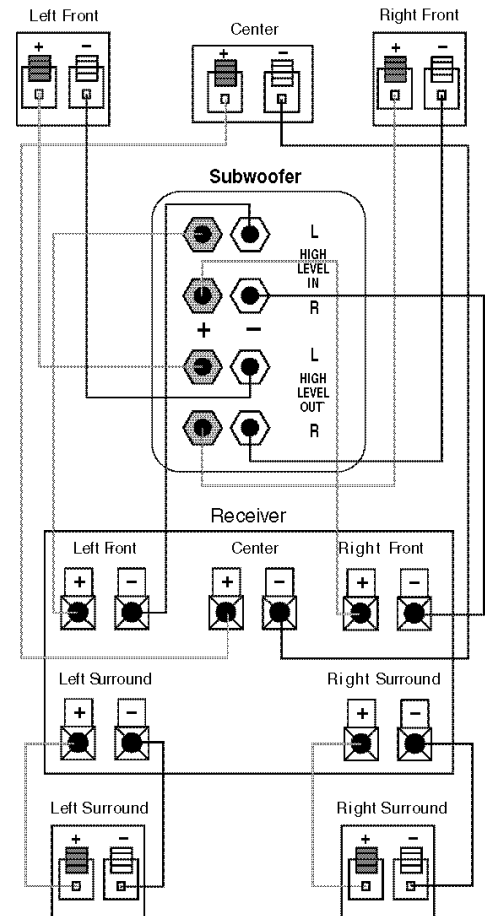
Left Front

+ −

Center

+ −

Right Front

+ −

Subwoofer

L

HIGH LEVEL IN

R

+ −

L

HIGH LEVEL OUT

R

Receiver

Left Front

+ −

Center

+ −

Right Front

+ −

Left Surround

+ −

Right Surround

+ −

Left Surround

+ −

Right Surround

+ −